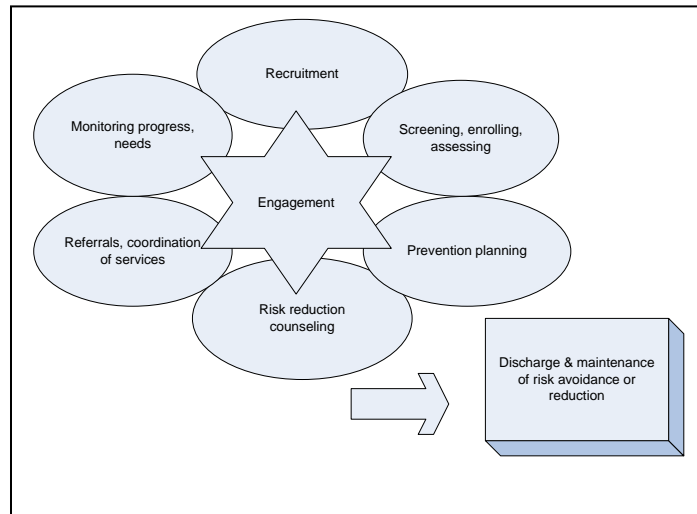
Recruitment

Monitoring progress, needs

Screening, enrolling, assessing

Engagement

Referrals, coordination of services

Prevention planning

Risk reduction counseling

Discharge & maintenance of risk avoidance or reduction